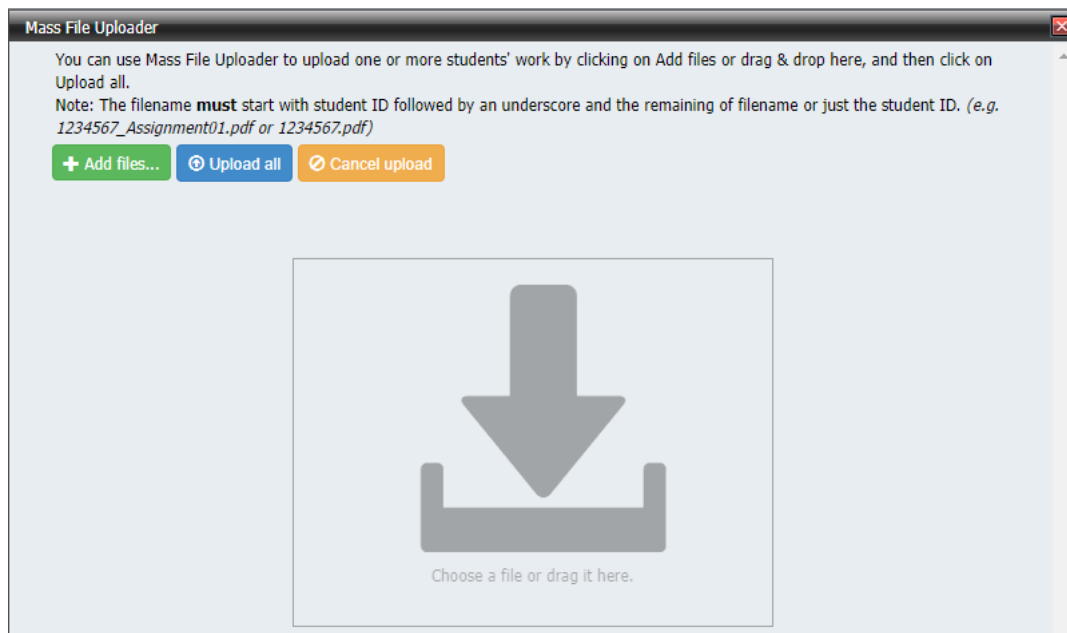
Mass File Uploader

You can use Mass File Uploader to upload one or more students' work by clicking on Add files or drag & drop here, and then click on Upload all.
Note: The filename **must** start with student ID followed by an underscore and the remaining of filename or just the student ID. *(e.g. 1234567_Assignment01.pdf or 1234567.pdf)*

+ Add files... Upload all Cancel upload

Choose a file or drag it here.